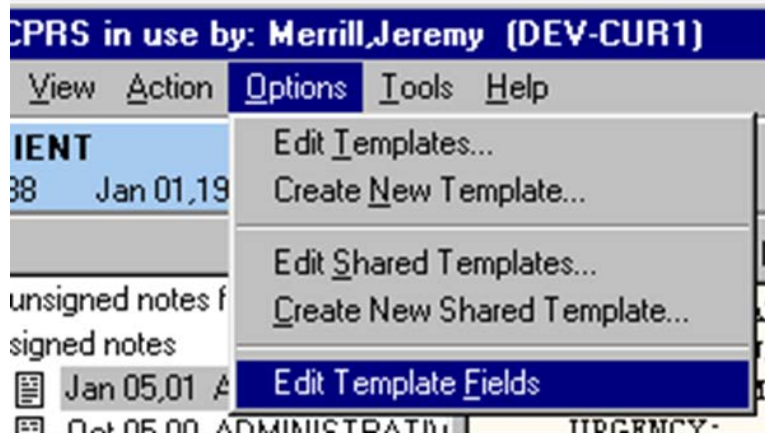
CPRS in use by: Merrill,Jeremy (DEV-CUR1)

View Action Options Tools Help

IENT
38 Jan 01,19

unsigned notes f
signed notes
Jan 05,01 A
Oct 05,00 ADMINISTRATIV

Edit Templates...
Create New Template...
Edit Shared Templates...
Create New Shared Template...
Edit Template Fields

URGENCY: